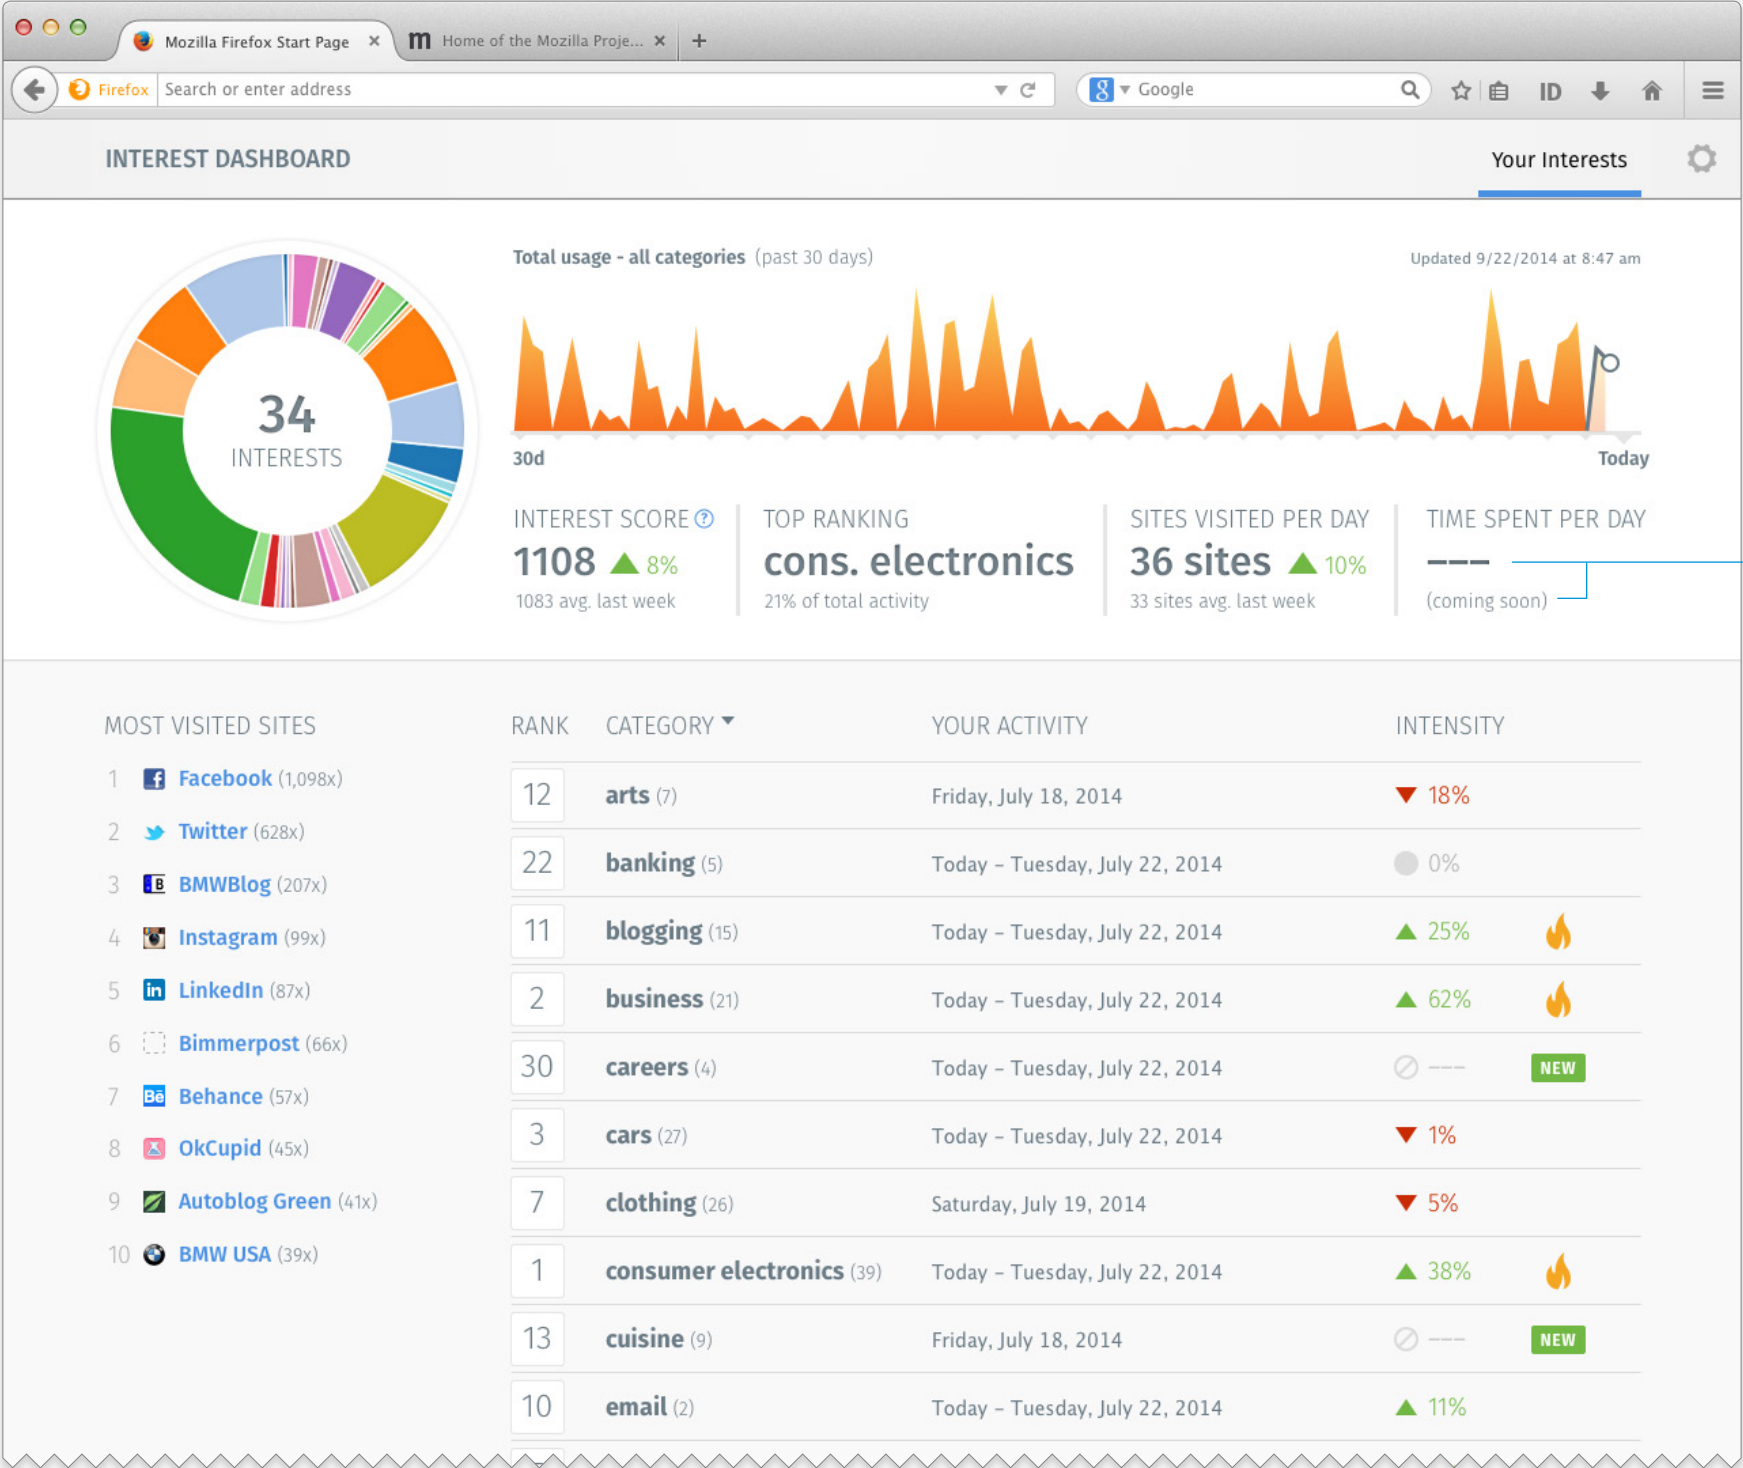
Mozilla Firefox Start Page ×
Home of the Mozilla Proje... ×
+

Firefox Search or enter address
Google
ID

INTEREST DASHBOARD
Your Interests

34
INTERESTS

Total usage - all categories (past 30 days)
Updated 9/22/2014 at 8:47 am

30d
Today

INTEREST SCORE ?
1108 ▲ 8%
1083 avg. last week

TOP RANKING
cons. electronics
21% of total activity

SITES VISITED PER DAY
36 sites ▲ 10%
33 sites avg. last week

TIME SPENT PER DAY
---
(coming soon)

MOST VISITED SITES
1 Facebook (1,098x)
2 Twitter (628x)
3 BMWBlog (207x)
4 Instagram (99x)
5 LinkedIn (87x)
6 Bimmerpost (66x)
7 Behance (57x)
8 OkCupid (45x)
9 Autoblog Green (41x)
10 BMW USA (39x)

| RANK | CATEGORY ▾ | YOUR ACTIVITY | INTENSITY | |
|---|---|---|---|---|
| 12 | arts (7) | Friday, July 18, 2014 | ▼ 18% | |
| 22 | banking (5) | Today – Tuesday, July 22, 2014 | 0% | |
| 11 | blogging (15) | Today – Tuesday, July 22, 2014 | ▲ 25% | |
| 2 | business (21) | Today – Tuesday, July 22, 2014 | ▲ 62% | |
| 30 | careers (4) | Today – Tuesday, July 22, 2014 | --- | NEW |
| 3 | cars (27) | Today – Tuesday, July 22, 2014 | ▼ 1% | |
| 7 | clothing (26) | Saturday, July 19, 2014 | ▼ 5% | |
| 1 | consumer electronics (39) | Today – Tuesday, July 22, 2014 | ▲ 38% | |
| 13 | cuisine (9) | Friday, July 18, 2014 | --- | NEW |
| 10 | email (2) | Today – Tuesday, July 22, 2014 | ▲ 11% | |